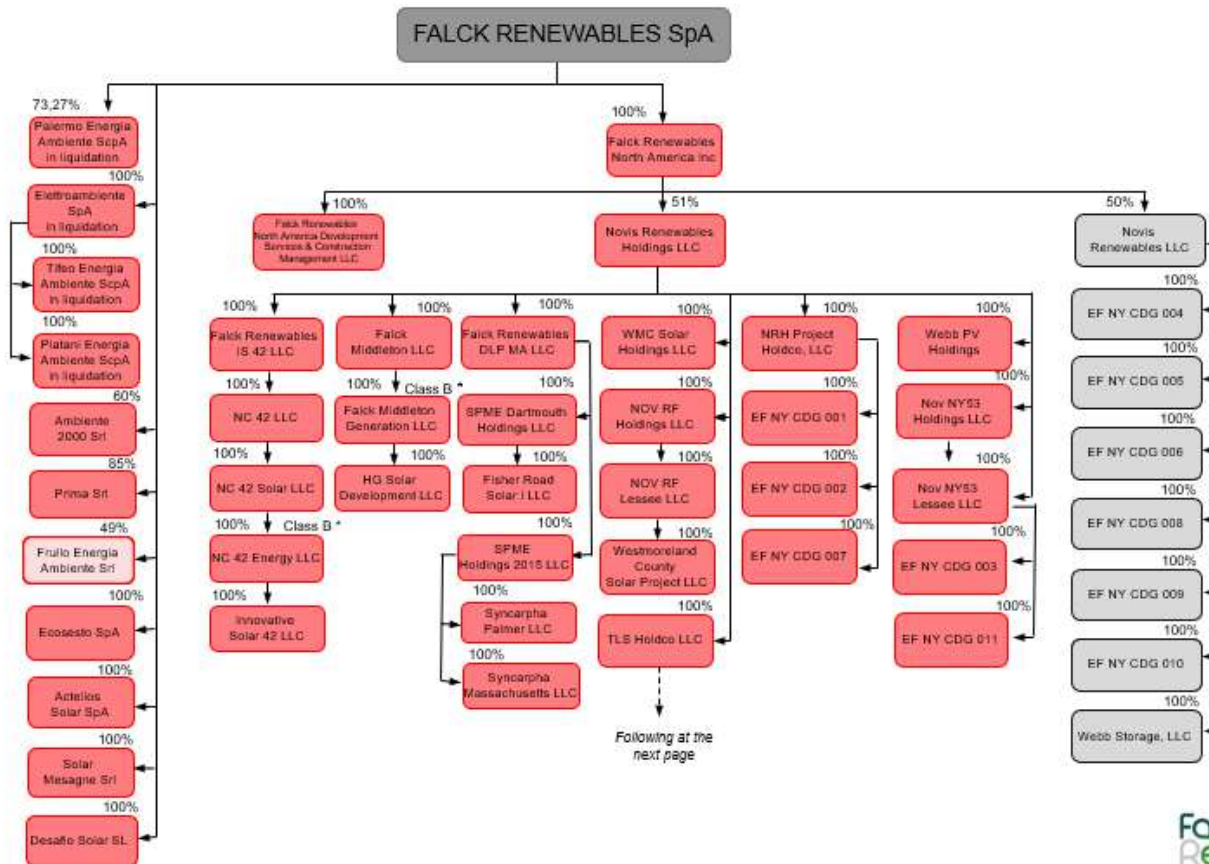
FALCK RENEWABLES SpA

73,27%
Palermo Energia Ambiente ScpA in liquidation
100%
Elettroambiente SpA in liquidation
100%
Tifeo Energia Ambiente ScpA in liquidation
100%
Platani Energia Ambiente ScpA in liquidation
60%
Ambiente 2000 Srl
85%
Prima Srl
49%
Frullo Energia Ambiente Srl
100%
Ecosesto SpA
100%
Actelios Solar SpA
100%
Solar Mesagne Srl
100%
Desafio Solar SL

100%
Falck Renewables North America Inc

100%
Falck Renewables North America Development Services & Construction Management LLC

51%
Novis Renewables Holdings LLC

50%
Novis Renewables LLC
100%
EF NY CDG 004
100%
EF NY CDG 005
100%
EF NY CDG 006
100%
EF NY CDG 008
100%
EF NY CDG 009
100%
EF NY CDG 010
100%
Webb Storage, LLC

100%
Falck Renewables IS 42 LLC
100%
NC 42 LLC
100%
NC 42 Solar LLC
100% Class B *
NC 42 Energy LLC
100%
Innovative Solar 42 LLC

100%
Falck Middleton LLC
100% Class B *
Falck Middleton Generation LLC
100%
HG Solar Development LLC

100%
Falck Renewables DLP MA LLC
100%
SPME Dartmouth Holdings LLC
100%
Fisher Road Solar I LLC
100%
SPME Holdings 2015 LLC
100%
Syncarpha Palmer LLC
100%
Syncarpha Massachusetts LLC

100%
WMC Solar Holdings LLC
100%
NOV RF Holdings LLC
100%
NOV RF Lessee LLC
100%
Westmoreland County Solar Project LLC
100%
TLS Holdco LLC

Following at the next page

100%
NRH Project Holdco, LLC
100%
EF NY CDG 001
100%
EF NY CDG 002
100%
EF NY CDG 007

100%
Webb PV Holdings
100%
Nov NY53 Holdings LLC
100%
Nov NY53 Lessee LLC
100%
EF NY CDG 003
100%
EF NY CDG 011

Fa
Re